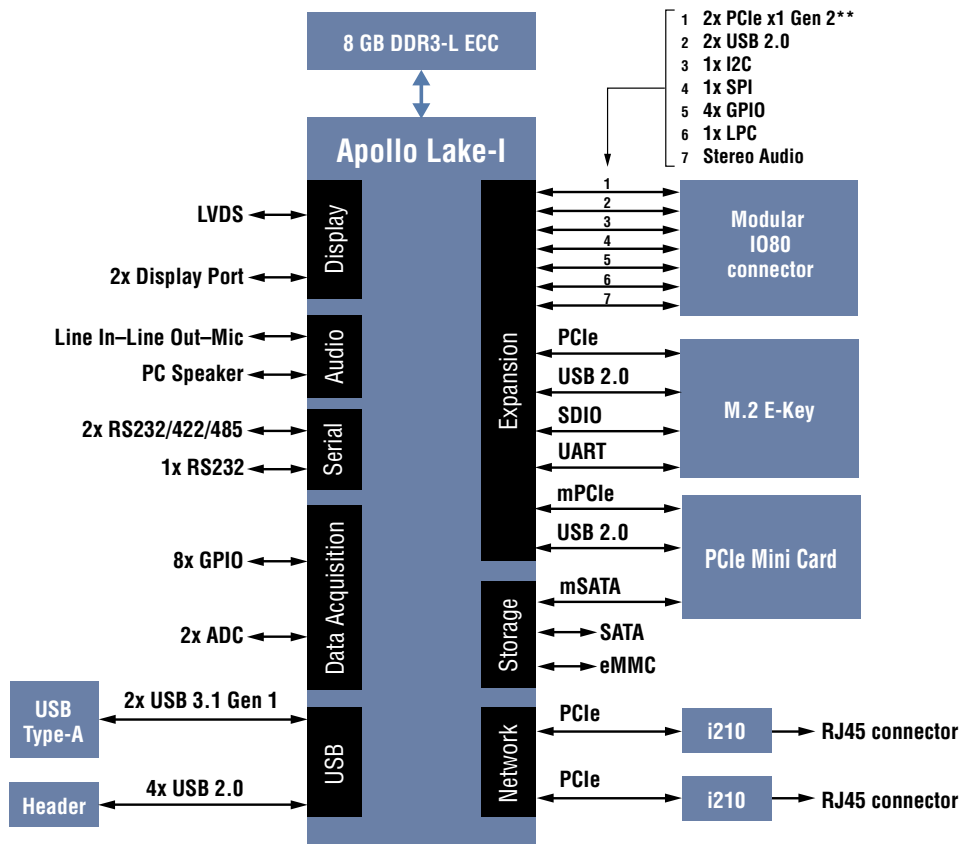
8 GB DDR3-L ECC

1 2x PCIe x1 Gen 2**
2 2x USB 2.0
3 1x I2C
4 1x SPI
5 4x GPIO
6 1x LPC
7 Stereo Audio

Apollo Lake-I

LVDS
2x Display Port
Display

Line In–Line Out–Mic
PC Speaker
Audio

2x RS232/422/485
1x RS232
Serial

8x GPIO
2x ADC
Data Acquisition

USB Type-A
2x USB 3.1 Gen 1
Header
4x USB 2.0
USB

Expansion
1
2
3
4
5
6
7
Modular IO80 connector

PCIe
USB 2.0
SDIO
UART
M.2 E-Key

mPCIe
USB 2.0
PCIe Mini Card

Storage
mSATA
SATA
eMMC

Network
PCIe
i210
RJ45 connector
PCIe
i210
RJ45 connector